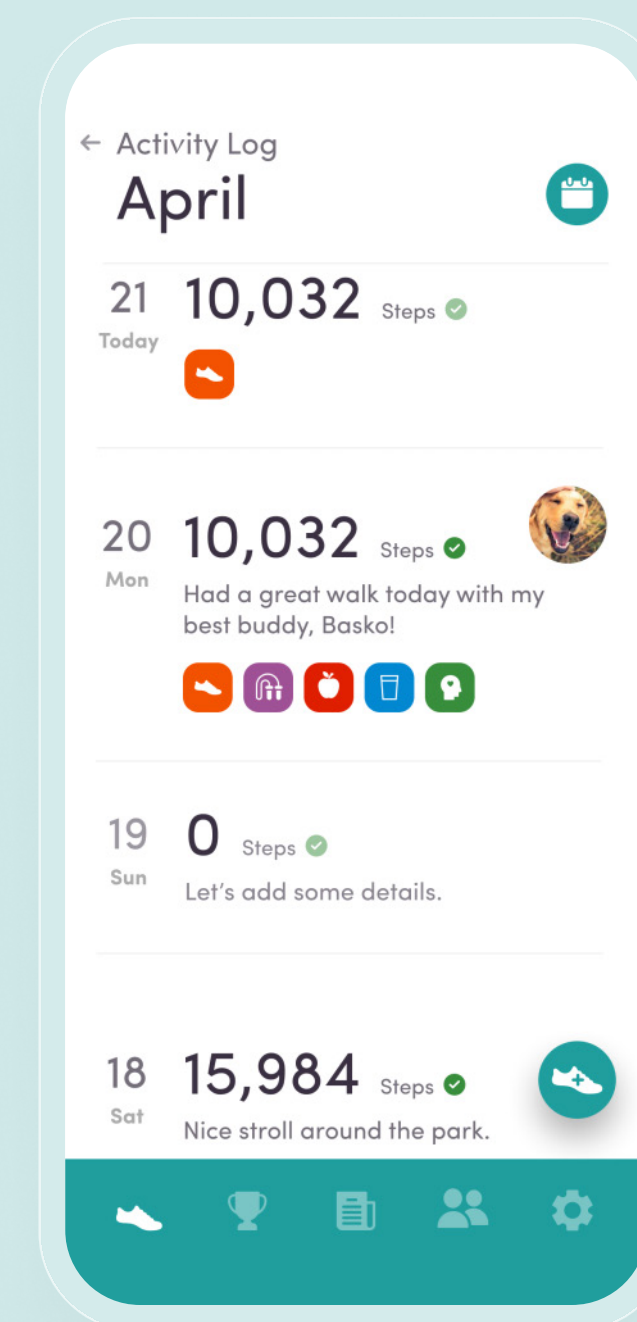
← Activity Log
April

21
Today
10,032 Steps

20
Mon
10,032 Steps
Had a great walk today with my best buddy, Basko!

19
Sun
0 Steps
Let's add some details.

18
Sat
15,984 Steps
Nice stroll around the park.